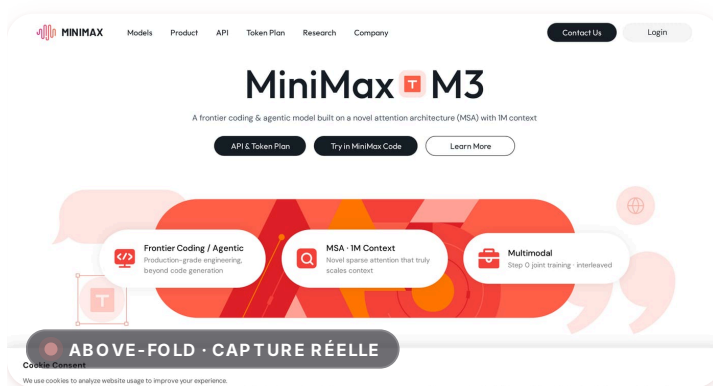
MINIMAX

Models Product API Token Plan Research Company

Contact Us Login

MiniMax T M3

A frontier coding & agentic model built on a novel attention architecture (MSA) with 1M context

API & Token Plan Try in MiniMax Code Learn More

Frontier Coding / Agentic
Production-grade engineering, beyond code generation

MSA · 1M Context
Novel sparse attention that truly scales context

Multimodal
Step 0 joint training · interleaved

T

ABOVE-FOLD · CAPTURE RÉELLE

Cookie Consent

We use cookies to analyze website usage to improve your experience.